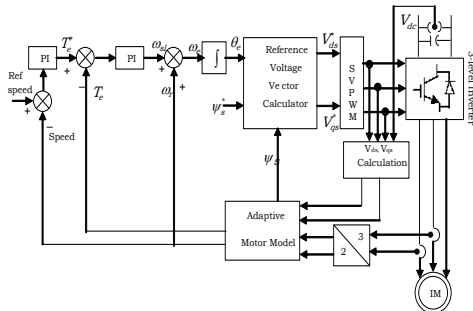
PI
$T_e^*$
+
PI
$\omega_{sl}$
$\omega_e$
$\int$
$\theta_e$
Reference Voltage Vec tor Calculator
$V_{ds}^*$
$V_{qs}^*$
S V P W M
$V_{dc}$
3-level inverter
Ref speed
+
−
Speed
$T_e$
$\omega_r$
+
$\psi_s^*$
$\psi_s$
$V_{ds}, V_{qs}$ Calculation
Adaptive Motor Model
3
2
IM